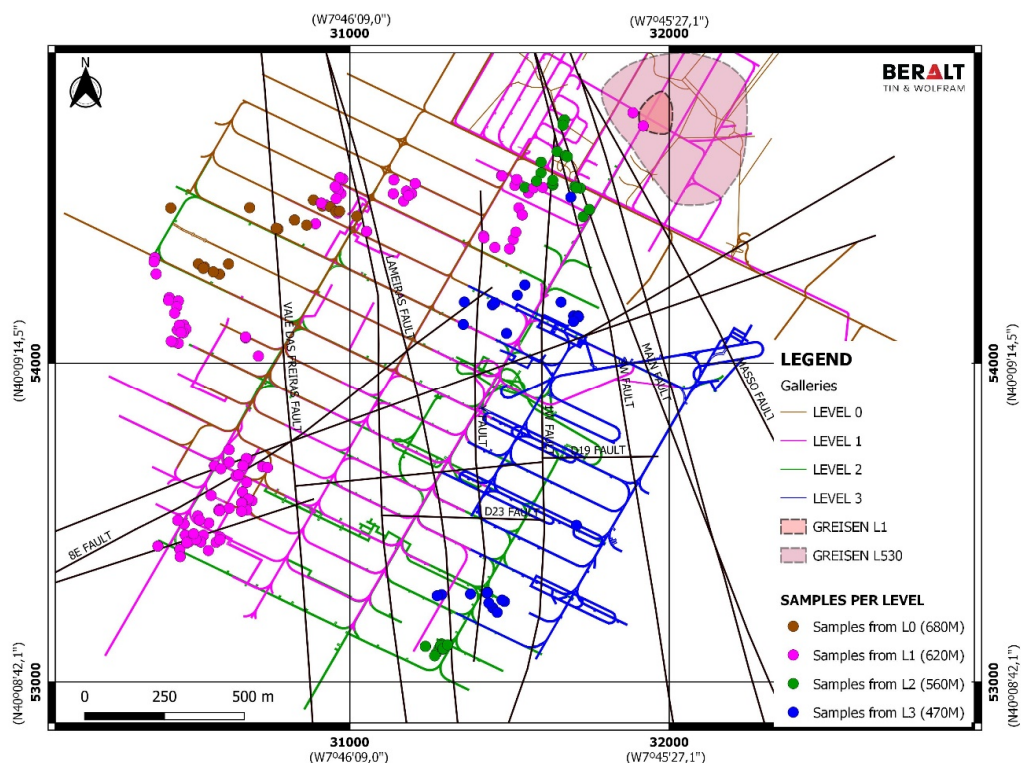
(W7º46'09,0")
31000
(W7º45'27,1")
32000

N

BERALT
TIN & WOLFRAM

LAMEIRAS FAULT
VALE DAS FREIRAS FAULT
MAIN FAULT
SW FAULT
MASSO FAULT
FAULT
NW FAULT
D19 FAULT
D23 FAULT
8E FAULT

54000
(N40º09'14,5")
54000
(N40º09'14,5")

53000
(N40º08'42,1")
53000
(N40º08'42,1")

LEGEND
Galleries
LEVEL 0
LEVEL 1
LEVEL 2
LEVEL 3
GREISEN L1
GREISEN L530

SAMPLES PER LEVEL
Samples from L0 (680M)
Samples from L1 (620M)
Samples from L2 (560M)
Samples from L3 (470M)

0 250 500 m

31000
(W7º46'09,0")
32000
(W7º45'27,1")